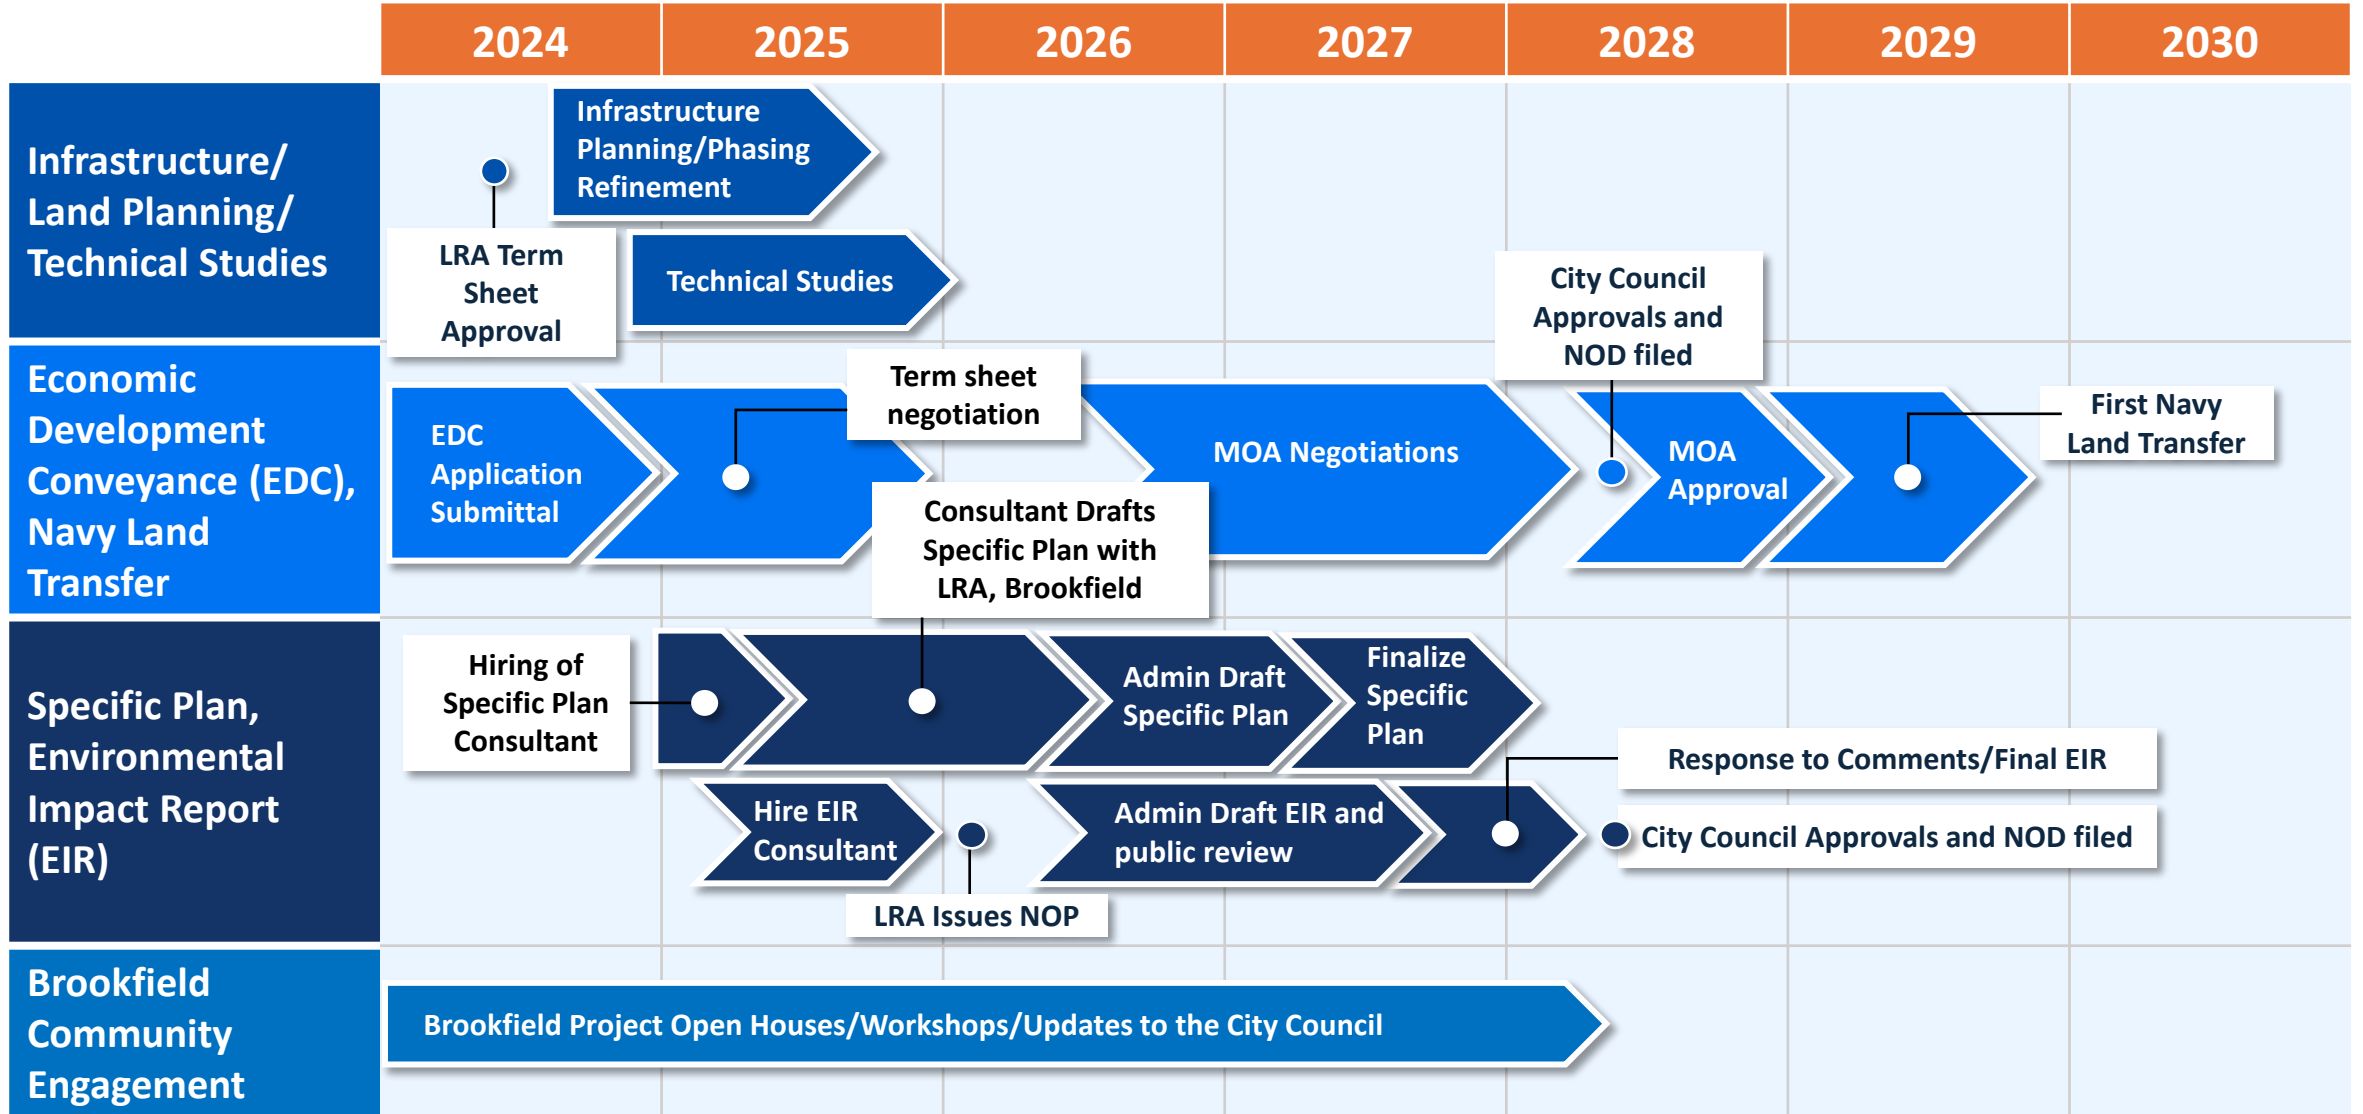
| 2024 | 2025 | 2026 | 2027 | 2028 | 2029 | 2030 |
|---|---|---|---|---|---|---|

Infrastructure/ Land Planning/ Technical Studies

Infrastructure Planning/Phasing Refinement

LRA Term Sheet Approval

Technical Studies

City Council Approvals and NOD filed

Economic Development Conveyance (EDC), Navy Land Transfer

EDC Application Submittal

Term sheet negotiation

MOA Negotiations

MOA Approval

First Navy Land Transfer

Consultant Drafts Specific Plan with LRA, Brookfield

Specific Plan, Environmental Impact Report (EIR)

Hiring of Specific Plan Consultant

Admin Draft Specific Plan

Finalize Specific Plan

Response to Comments/Final EIR

Hire EIR Consultant

Admin Draft EIR and public review

City Council Approvals and NOD filed

LRA Issues NOP

Brookfield Community Engagement

Brookfield Project Open Houses/Workshops/Updates to the City Council